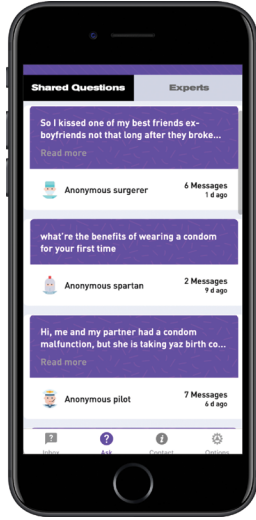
Shared Questions
Experts

So I kissed one of my best friends ex-boyfriends not that long after they broke...
Read more
Anonymous surgerer
6 Messages
1 d ago

what're the benefits of wearing a condom for your first time
Anonymous spartan
2 Messages
9 d ago

Hi, me and my partner had a condom malfunction, but she is taking yaz birth co...
Read more
Anonymous pilot
7 Messages
6 d ago

Inbox
Ask
Contact
Options